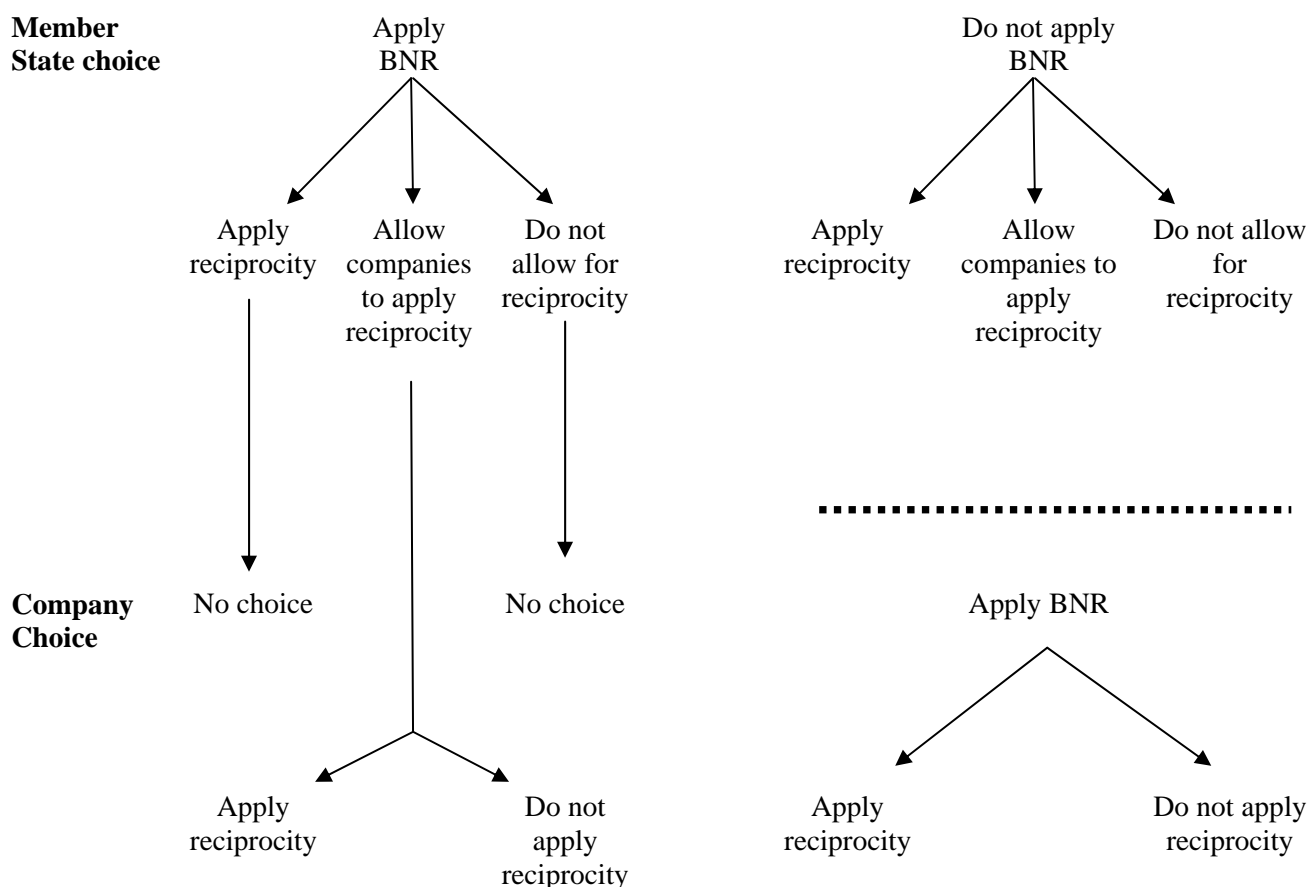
Member State choice

Apply BNR

Apply reciprocity

Allow companies to apply reciprocity

Do not allow for reciprocity

Do not apply BNR

Apply reciprocity

Allow companies to apply reciprocity

Do not allow for reciprocity

Company Choice

No choice

No choice

Apply BNR

Apply reciprocity

Do not apply reciprocity

Apply reciprocity

Do not apply reciprocity